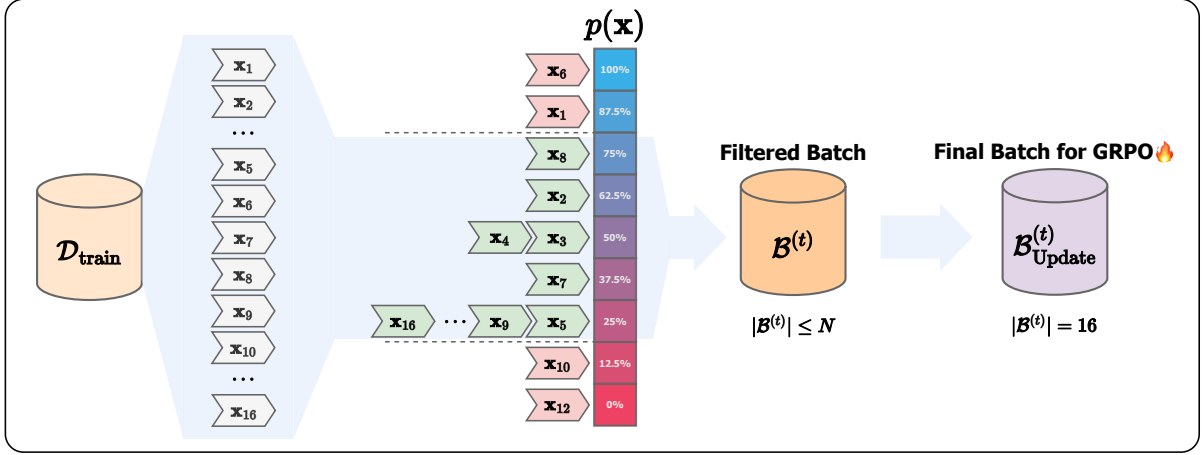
$\mathcal{D}_{\text{train}}$

$\mathbf{x}_1$
$\mathbf{x}_2$
...
$\mathbf{x}_5$
$\mathbf{x}_6$
$\mathbf{x}_7$
$\mathbf{x}_8$
$\mathbf{x}_9$
$\mathbf{x}_{10}$
...
$\mathbf{x}_{16}$

$p(\mathbf{x})$

$\mathbf{x}_6$ 100%
$\mathbf{x}_1$ 87.5%
$\mathbf{x}_8$ 75%
$\mathbf{x}_2$ 62.5%
$\mathbf{x}_4$ $\mathbf{x}_3$ 50%
$\mathbf{x}_7$ 37.5%
$\mathbf{x}_{16}$ ... $\mathbf{x}_9$ $\mathbf{x}_5$ 25%
$\mathbf{x}_{10}$ 12.5%
$\mathbf{x}_{12}$ 0%

Filtered Batch

$\mathcal{B}^{(t)}$

$|\mathcal{B}^{(t)}| \leq N$

Final Batch for GRPO

$\mathcal{B}^{(t)}_{\text{Update}}$

$|\mathcal{B}^{(t)}| = 16$